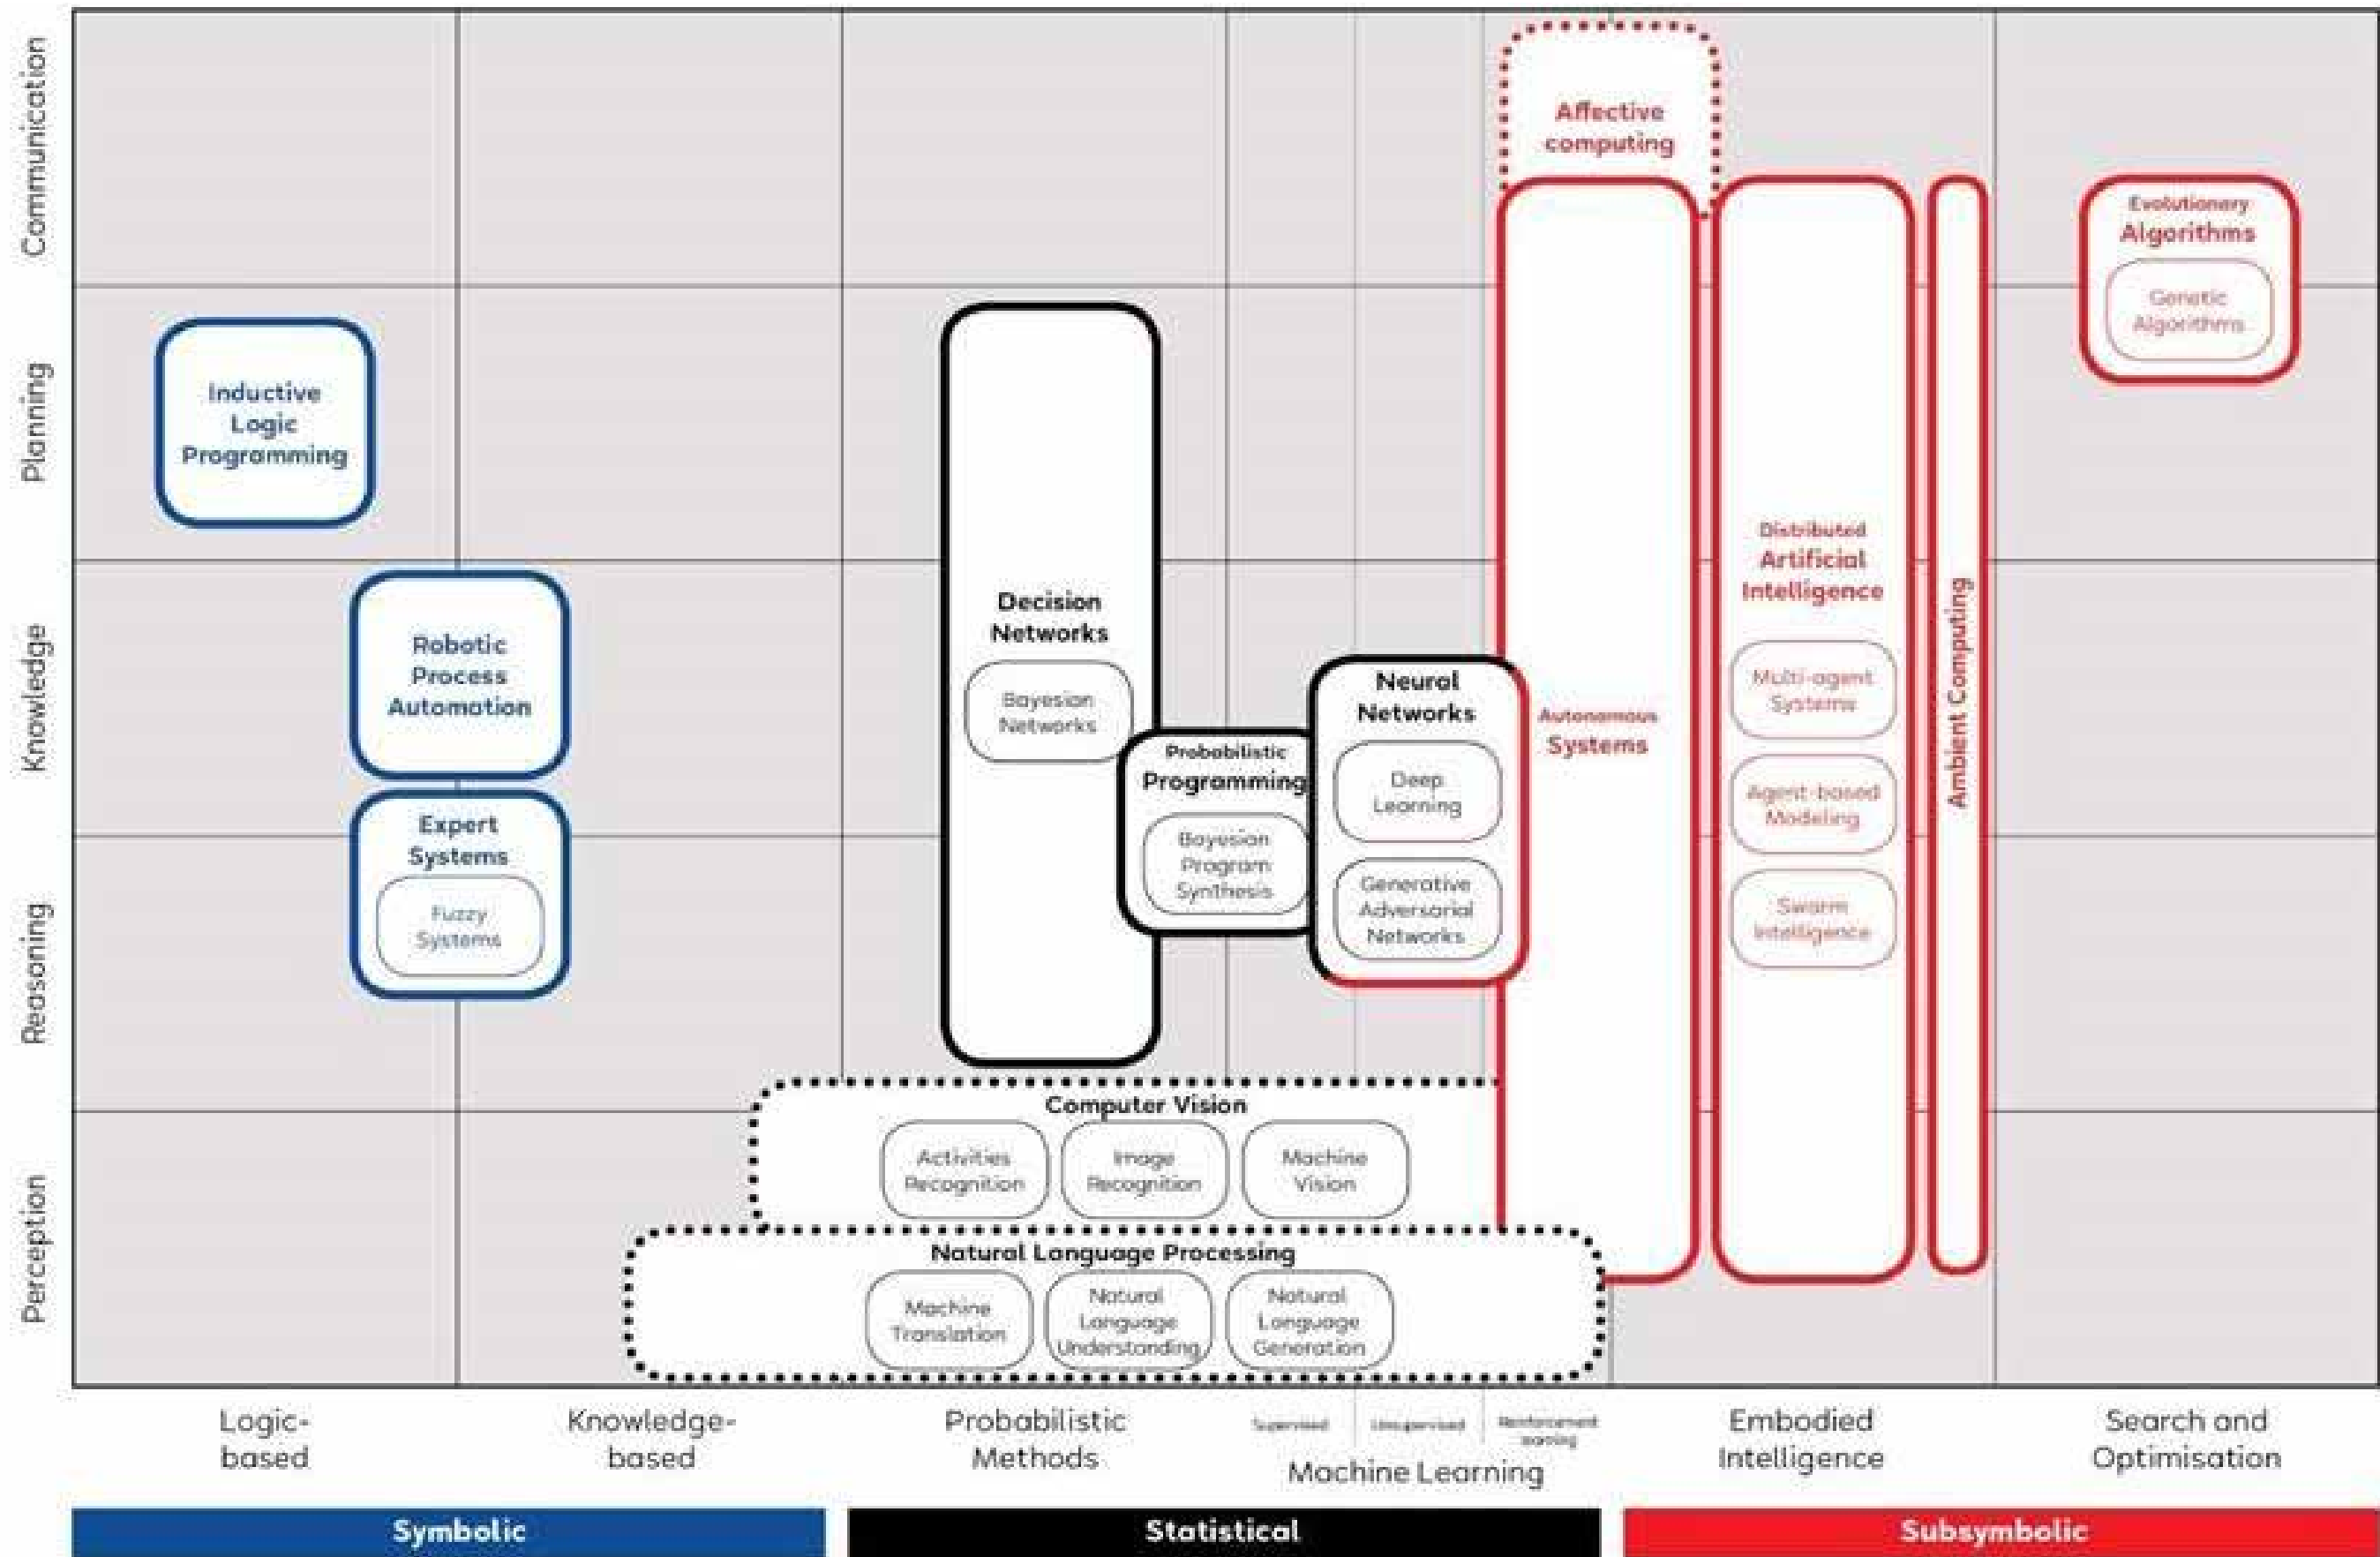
Communication
Planning
Knowledge
Reasoning
Perception

Affective computing

Evolutionary Algorithms
Genetic Algorithms

Inductive Logic Programming

Robotic Process Automation

Expert Systems
Fuzzy Systems

Decision Networks
Bayesian Networks

Probabilistic Programming
Bayesian Program Synthesis

Neural Networks
Deep Learning
Generative Adversarial Networks

Autonomous Systems

Distributed Artificial Intelligence
Multi-agent Systems
Agent-based Modeling
Swarm Intelligence

Ambient Computing

Computer Vision
Activities Recognition
Image Recognition
Machine Vision

Natural Language Processing
Machine Translation
Natural Language Understanding
Natural Language Generation

Logic-based
Knowledge-based
Probabilistic Methods
Supervised
Unsupervised
Reinforcement learning
Machine Learning
Embodied Intelligence
Search and Optimisation

Symbolic
Statistical
Subsymbolic